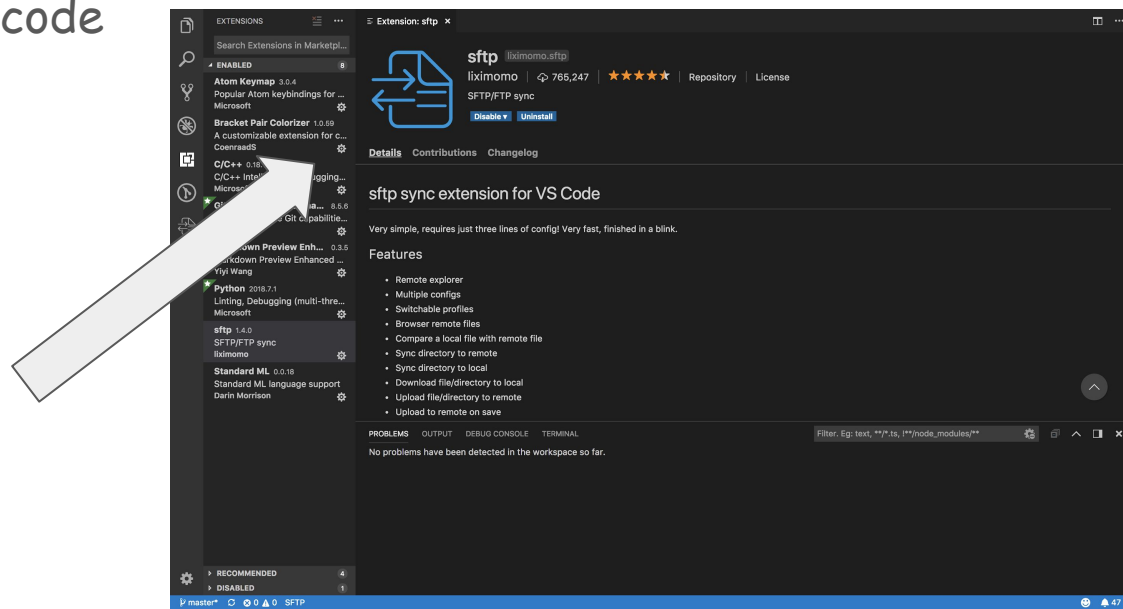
code

EXTENSIONS

Search Extensions in Marketpl...

ENABLED 8

Atom Keymap 3.0.4
Popular Atom keybindings for ...
Microsoft

Bracket Pair Colorizer 1.0.59
A customizable extension for c...
CoenraadS

C/C++ 0.18.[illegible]
C/C++ Intel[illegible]ugging...
Microso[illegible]

G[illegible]a... 8.5.6
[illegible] Git capabilitie...

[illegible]down Preview Enh... 0.3.5
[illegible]arkdown Preview Enhanced ...
Yiyi Wang

Python 2018.7.1
Linting, Debugging (multi-thre...
Microsoft

sftp 1.4.0
SFTP/FTP sync
liximomo

Standard ML 0.0.18
Standard ML language support
Darin Morrison

RECOMMENDED 4

DISABLED 1

Extension: sftp ×

sftp liximomo.sftp

liximomo | 765,247 | ★★★★★ | Repository | License

SFTP/FTP sync

Disable ▾ Uninstall

Details Contributions Changelog

sftp sync extension for VS Code

Very simple, requires just three lines of config! Very fast, finished in a blink.

Features

- Remote explorer
- Multiple configs
- Switchable profiles
- Browser remote files
- Compare a local file with remote file
- Sync directory to remote
- Sync directory to local
- Download file/directory to local
- Upload file/directory to remote
- Upload to remote on save

PROBLEMS OUTPUT DEBUG CONSOLE TERMINAL

Filter. Eg: text, **/*.ts, !**/node_modules/**

No problems have been detected in the workspace so far.

master* ⊗ 0 ⚠ 0 SFTP

47